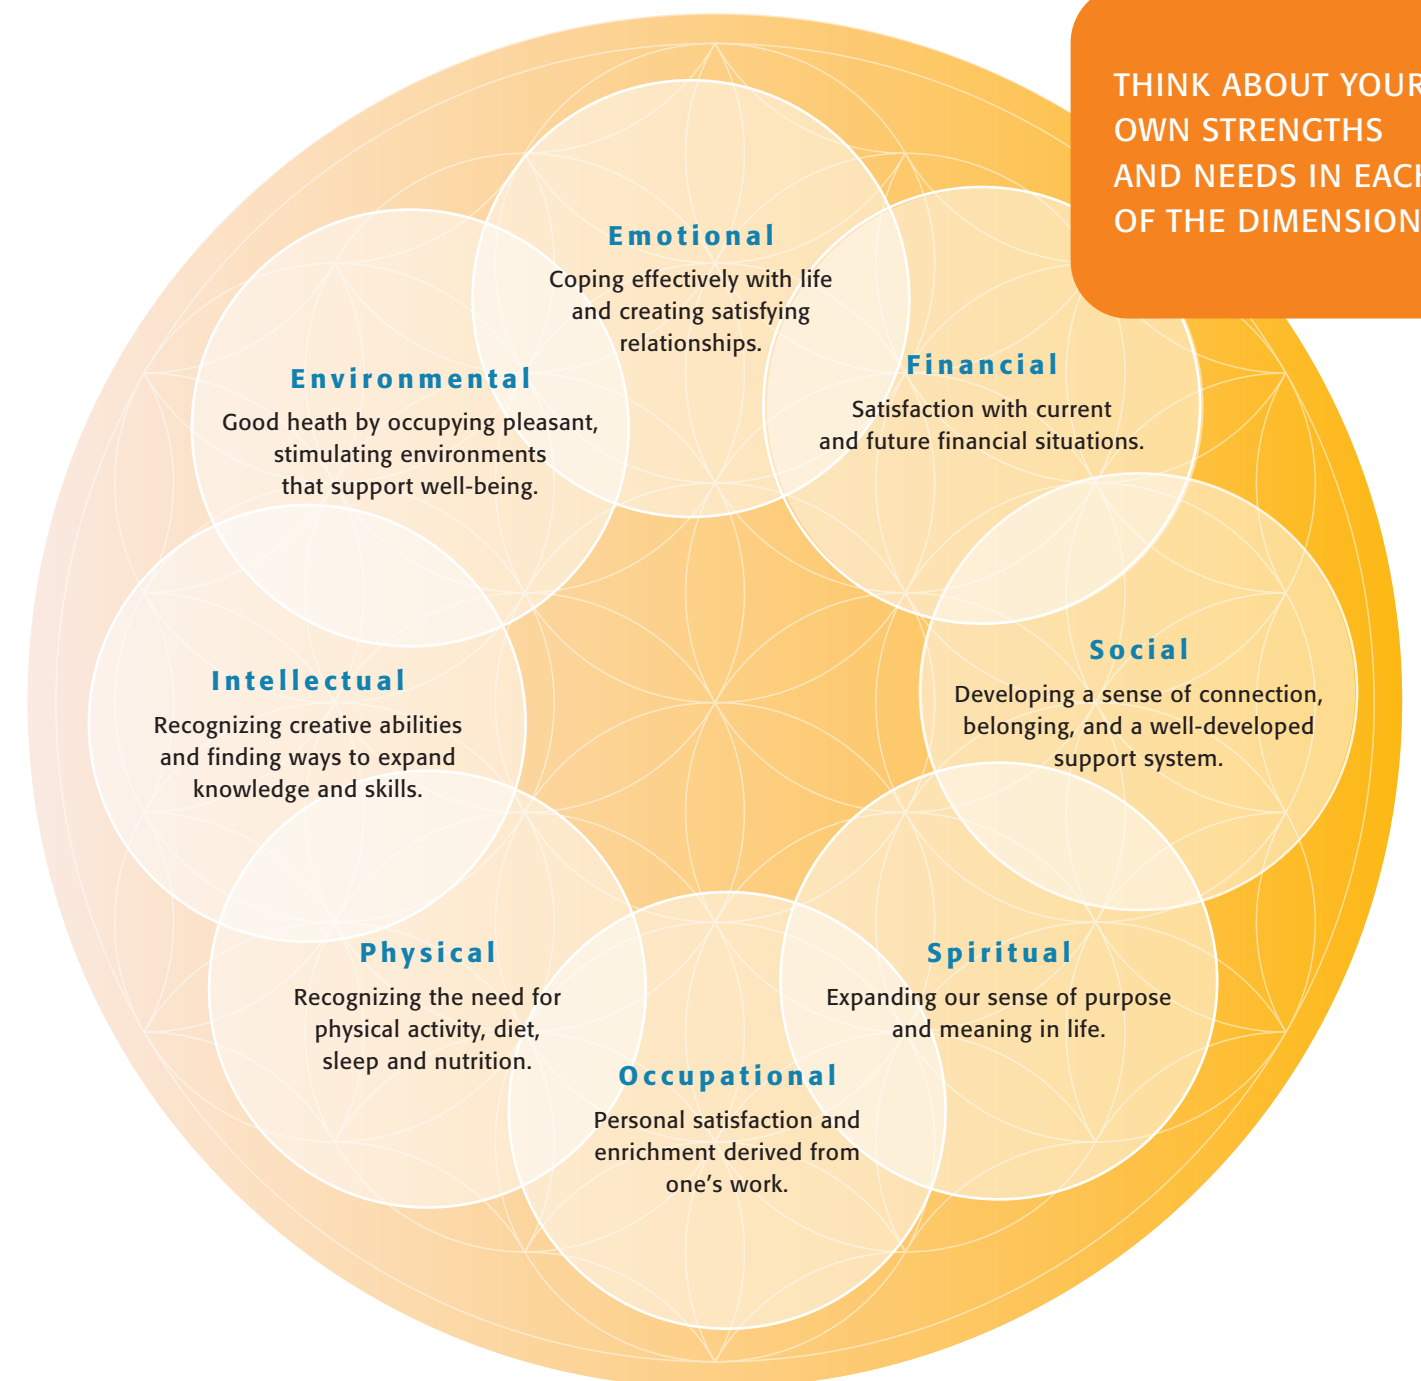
THINK ABOUT YOUR OWN STRENGTHS AND NEEDS IN EACH OF THE DIMENSION

Emotional
Coping effectively with life and creating satisfying relationships.

Environmental
Good heath by occupying pleasant, stimulating environments that support well-being.

Financial
Satisfaction with current and future financial situations.

Intellectual
Recognizing creative abilities and finding ways to expand knowledge and skills.

Social
Developing a sense of connection, belonging, and a well-developed support system.

Physical
Recognizing the need for physical activity, diet, sleep and nutrition.

Spiritual
Expanding our sense of purpose and meaning in life.

Occupational
Personal satisfaction and enrichment derived from one's work.